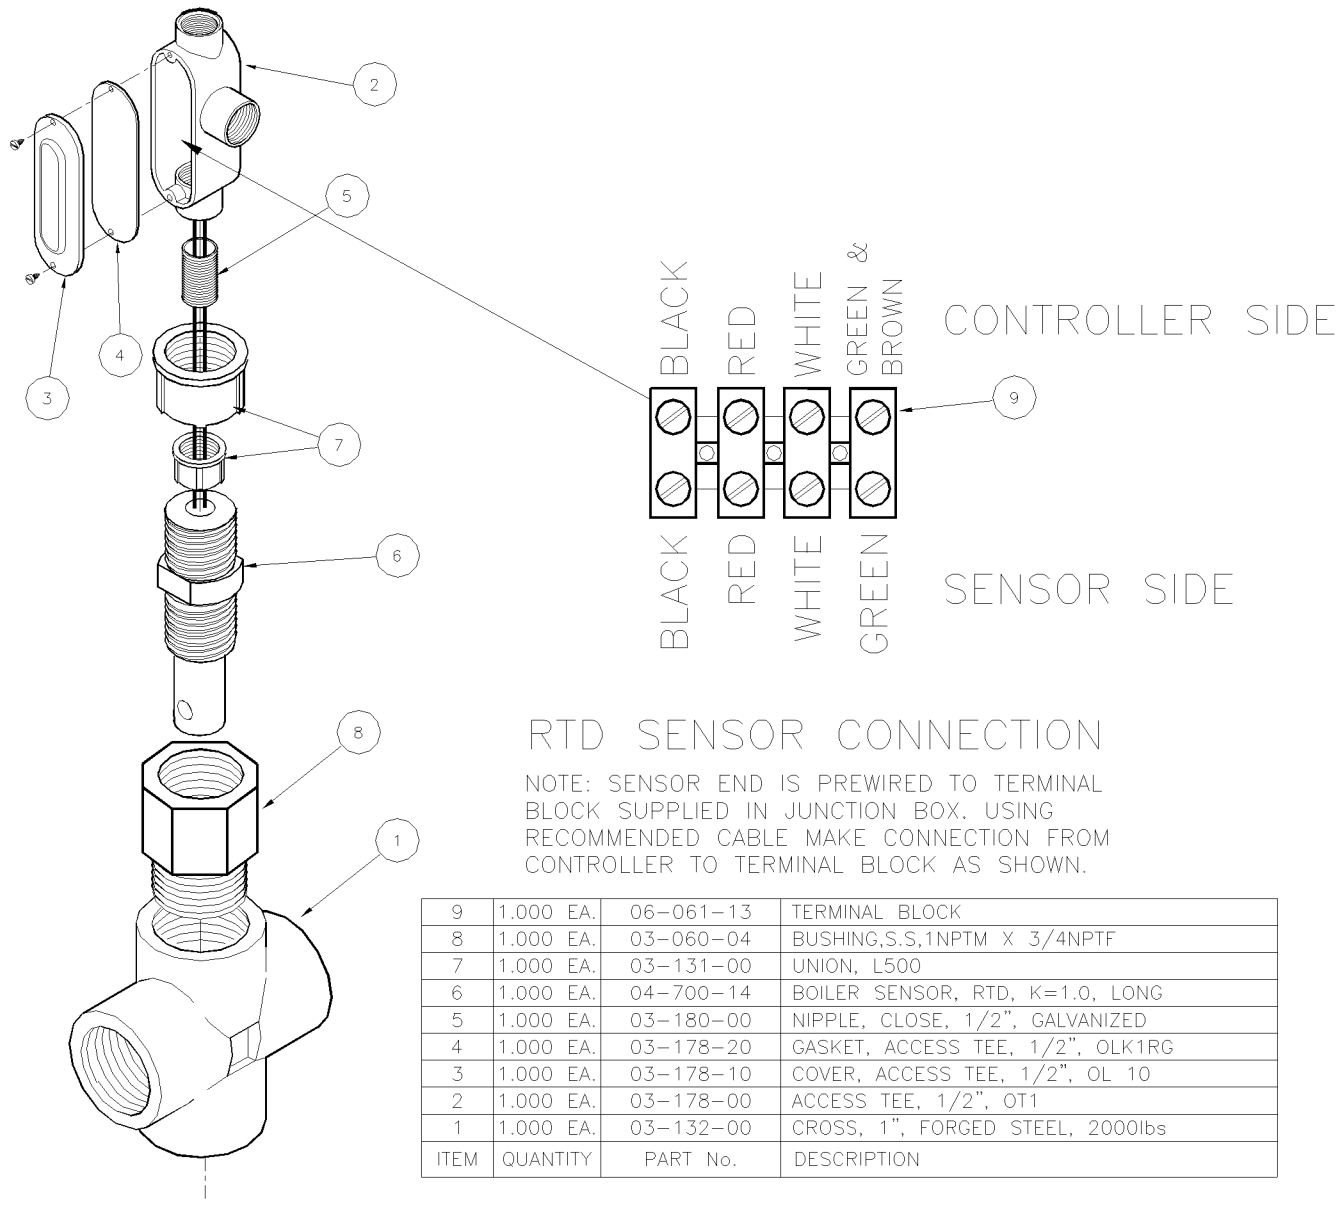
2

5

4

3

7

6

8

1

BLACK RED WHITE GREEN & BROWN

CONTROLLER SIDE

9

BLACK RED WHITE GREEN

SENSOR SIDE

RTD SENSOR CONNECTION

NOTE: SENSOR END IS PREWIRED TO TERMINAL BLOCK SUPPLIED IN JUNCTION BOX. USING RECOMMENDED CABLE MAKE CONNECTION FROM CONTROLLER TO TERMINAL BLOCK AS SHOWN.

| 9 | 1.000 EA. | 06-061-13 | TERMINAL BLOCK |
|---|---|---|---|
| 8 | 1.000 EA. | 03-060-04 | BUSHING,S.S,1NPTM X 3/4NPTF |
| 7 | 1.000 EA. | 03-131-00 | UNION, L500 |
| 6 | 1.000 EA. | 04-700-14 | BOILER SENSOR, RTD, K=1.0, LONG |
| 5 | 1.000 EA. | 03-180-00 | NIPPLE, CLOSE, 1/2", GALVANIZED |
| 4 | 1.000 EA. | 03-178-20 | GASKET, ACCESS TEE, 1/2", OLK1RG |
| 3 | 1.000 EA. | 03-178-10 | COVER, ACCESS TEE, 1/2", OL 10 |
| 2 | 1.000 EA. | 03-178-00 | ACCESS TEE, 1/2", OT1 |
| 1 | 1.000 EA. | 03-132-00 | CROSS, 1", FORGED STEEL, 2000lbs |
| ITEM | QUANTITY | PART No. | DESCRIPTION |